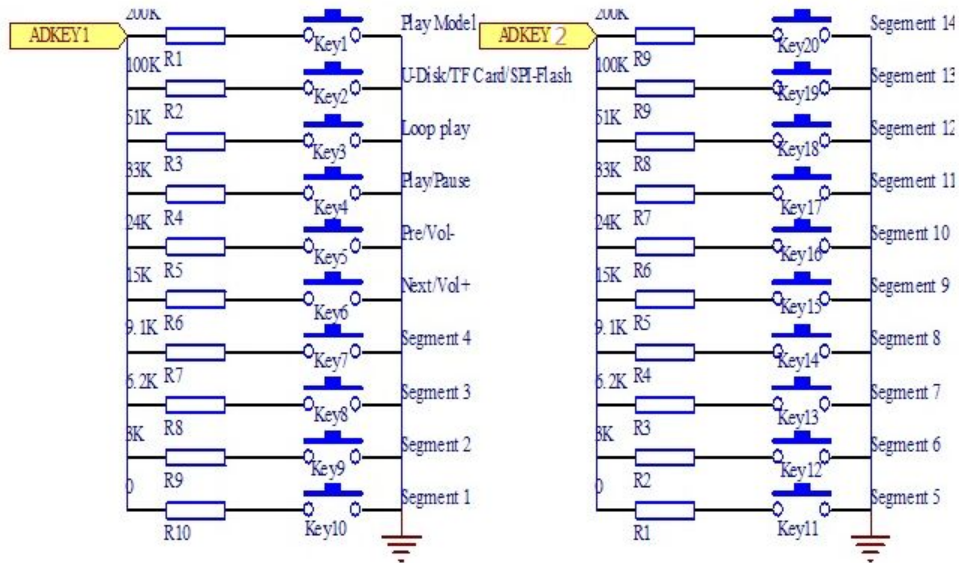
ADKEY1

200K R1 Key1 Play Mode1
100K R2 Key2 U-Disk/TF Card/SPI-Flash
51K R3 Key3 Loop play
33K R4 Key4 Play/Pause
24K R5 Key5 Pre/Vol-
15K R6 Key6 Next/Vol+
9.1K R7 Key7 Segment 4
6.2K R8 Key8 Segment 3
3K R9 Key9 Segment 2
0 R10 Key10 Segment 1

ADKEY 2

200K R9 Key20 Segement 14
100K R9 Key19 Segement 13
51K R8 Key18 Segement 12
33K R7 Key17 Segement 11
24K R6 Key16 Segment 10
15K R5 Key15 Segment 9
9.1K R4 Key14 Segment 8
6.2K R3 Key13 Segment 7
3K R2 Key12 Segment 6
0 R1 Key11 Segment 5